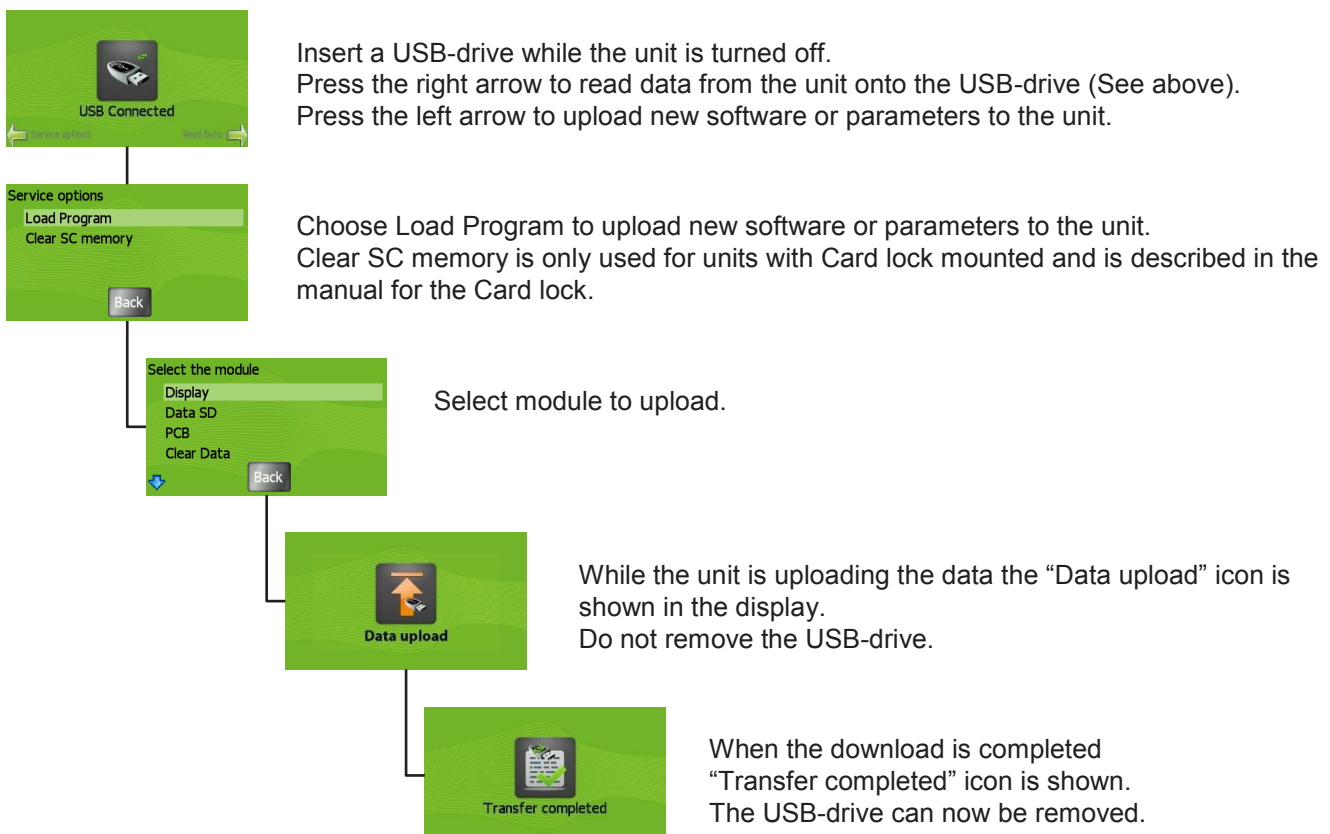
USB Connected
Service options
Read Data

Insert a USB-drive while the unit is turned off.
Press the right arrow to read data from the unit onto the USB-drive (See above).
Press the left arrow to upload new software or parameters to the unit.

Service options
Load Program
Clear SC memory
Back

Choose Load Program to upload new software or parameters to the unit.
Clear SC memory is only used for units with Card lock mounted and is described in the manual for the Card lock.

Select the module
Display
Data SD
PCB
Clear Data
Back

Select module to upload.

Data upload

While the unit is uploading the data the “Data upload” icon is shown in the display.
Do not remove the USB-drive.

Transfer completed

When the download is completed “Transfer completed” icon is shown.
The USB-drive can now be removed.